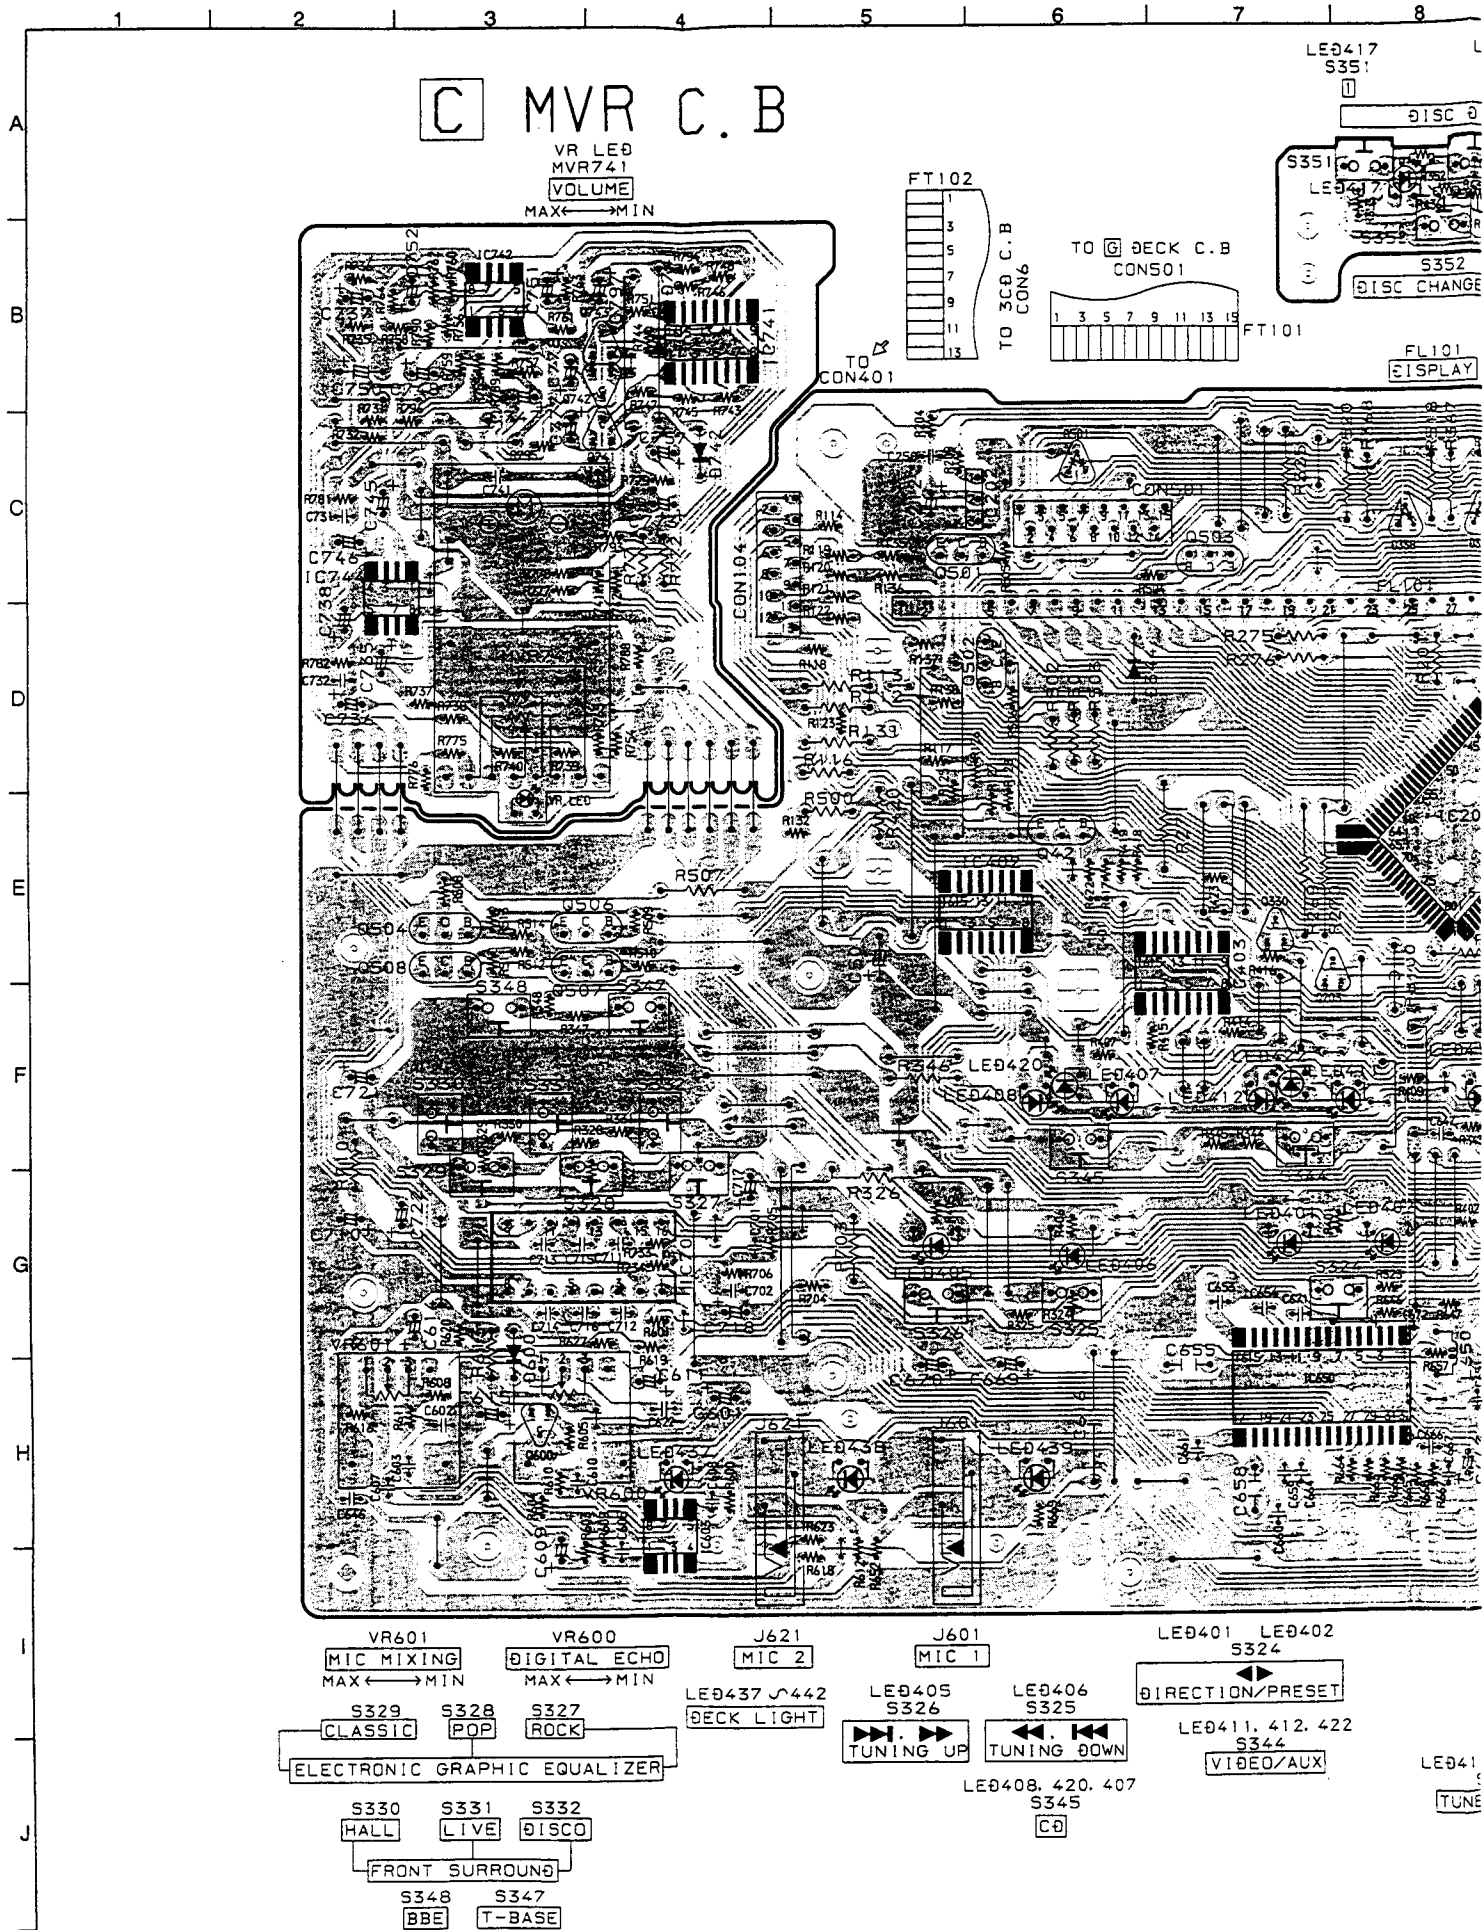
1 2 3 4 5 6 7 8

A B C D E F G H I J

C MVR C.B

VR LED
MVR741
VOLUME
MAX⟵⟶MIN

FT102
1 3 5 7 9 11 13
TO 3CD C.B CON6

TO G DECK C.B
CON501
1 3 5 7 9 11 13 15
FT101

TO CON401

LED417
S351
1
DISC
S351
LED417
S352
DISC CHANGE

FL101
DISPLAY

IC742
IC741
C745
C746
IC744
C738
C734
R776
R775
R740
VR LED
CON104
R114
R119
R120
R121
R122
R136
R118
R113
R123
R133
R116
R500
R132
CON501
Q503
Q501
Q502
FL101
R275
R276
IC201
R507
Q504
Q506
Q508
Q507
S348
S347
IC402
Q421
IC403
Q330
C721
S350
R350
R328
R346
LED420
LED407
LED408
LED412
S329
S330
S327
S328
S345
R326
C710
C722
C717
R706
C702
R704
Q405
S326
S325
LED401
LED402
LED406
S324
VR601
C655
C620
C669
C650
C658
J621
J601
LED437
LED438
LED439
VR600
C609
Q600
C602
R608
R605
R623
R618

VR601
MIC MIXING
MAX⟵⟶MIN

VR600
DIGITAL ECHO
MAX⟵⟶MIN

J621
MIC 2

J601
MIC 1

LED401 LED402
S324
◀▶
DIRECTION/PRESET

LED437 ∽442
DECK LIGHT

LED405
S326
▶▶I. ▶▶
TUNING UP

LED406
S325
◀◀. I◀◀
TUNING DOWN

LED411. 412. 422
S344
VIDEO/AUX

S329
CLASSIC

S328
POP

S327
ROCK

ELECTRONIC GRAPHIC EQUALIZER

LED408. 420. 407
S345
CD

LED41
TUNE

S330
HALL

S331
LIVE

S332
DISCO

FRONT SURROUND

S348
BBE

S347
T-BASE